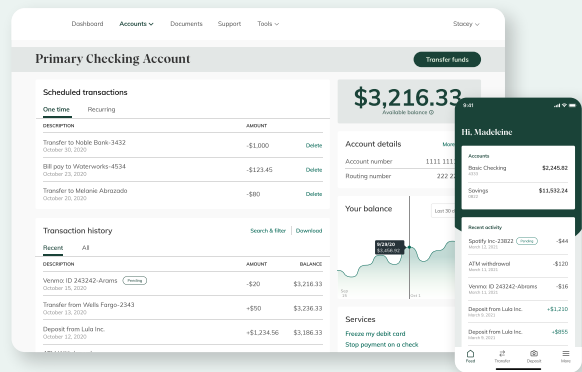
Dashboard Accounts Documents Support Tools

Stacey

Primary Checking Account

Transfer funds

Scheduled transactions

One time Recurring

| DESCRIPTION | AMOUNT | |
|---|---|---|
| Transfer to Noble Bank-3432 October 30, 2020 | -$1,000 | Delete |
| Bill pay to Waterworks-4534 October 23, 2020 | -$123.45 | Delete |
| Transfer to Melanie Abrazado October 20, 2020 | -$80 | Delete |

Transaction history

Search & filter | Download

Recent All

| DESCRIPTION | AMOUNT | BALANCE |
|---|---|---|
| Venmo: ID 243242-Arams Pending October 15, 2020 | -$20 | $3,216.33 |
| Transfer from Wells Fargo-2343 October 13, 2020 | +$50 | $3,236.33 |
| Deposit from Lula Inc. October 12, 2020 | +$1,234.56 | $3,186.33 |

$3,216.33

Available balance

Account details

Account number 1111 111

Routing number 222 2

Your balance

Last 30 d

9/24/20 $3,456.92

Sep 15

Oct 1

Services

Freeze my debit card

Stop payment on a check

9:41

Hi, Madeleine

Accounts

Basic Checking 4252 $2,245.82

Savings 0822 $11,532.24

Recent activity

Spotify Inc-23822 Pending March 12, 2021 -$44

ATM withdrawal March 11, 2021 -$120

Venmo: ID 243242-Abrams March 11, 2021 -$16

Deposit from Lula Inc. March 9, 2021 +$1,210

Deposit from Lula Inc. March 8, 2021 +$855

Feed Transfer Deposit More